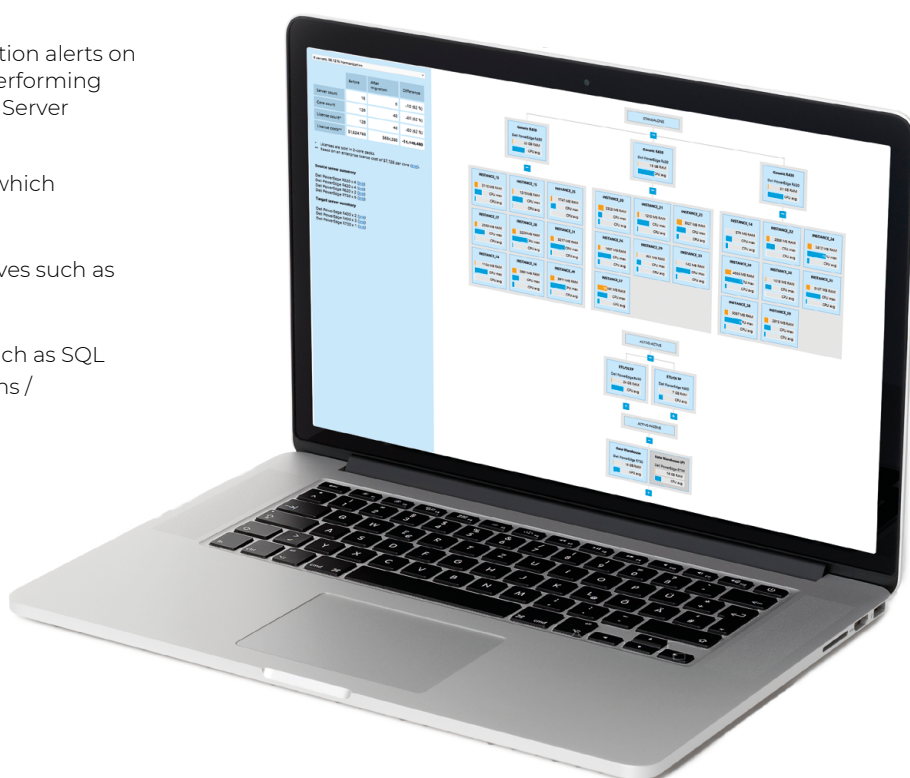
tion alerts on
erforming
Server

which

ves such as

ch as SQL
ns /

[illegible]

| | Before | After migration | Difference |
|---|---|---|---|
| Server count | 10 | 5 | -10 (-50 %) |
| Core count | 120 | 40 | -80 (-67 %) |
| License count | 120 | 40 | -80 (-67 %) |
| License costs | $1,024,755 | $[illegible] | -$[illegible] |

Source server summary

Target server summary

INSTANCE_1

INSTANCE_2

INSTANCE_3

INSTANCE_4

Generic RAID

Dell PowerEdge R640

CPU avg

CPU max

ACTIVE-ACTIVE

ACTIVE-PASSIVE

Dell PowerEdge R740